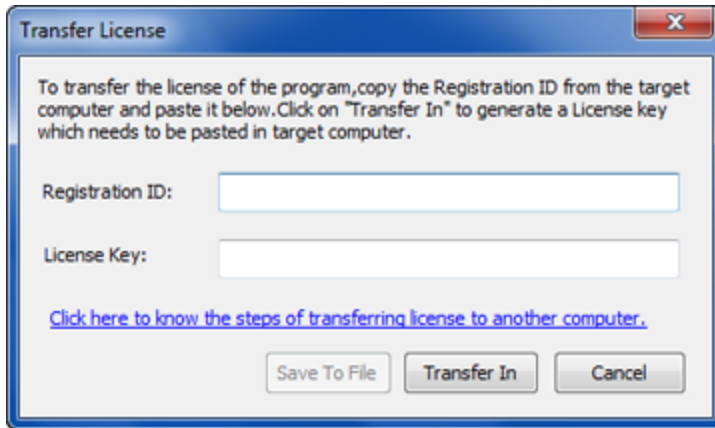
Transfer License

To transfer the license of the program,copy the Registration ID from the target computer and paste it below.Click on "Transfer In" to generate a License key which needs to be pasted in target computer.

Registration ID:

License Key:

Click here to know the steps of transferring license to another computer.

Save To File

Transfer In

Cancel